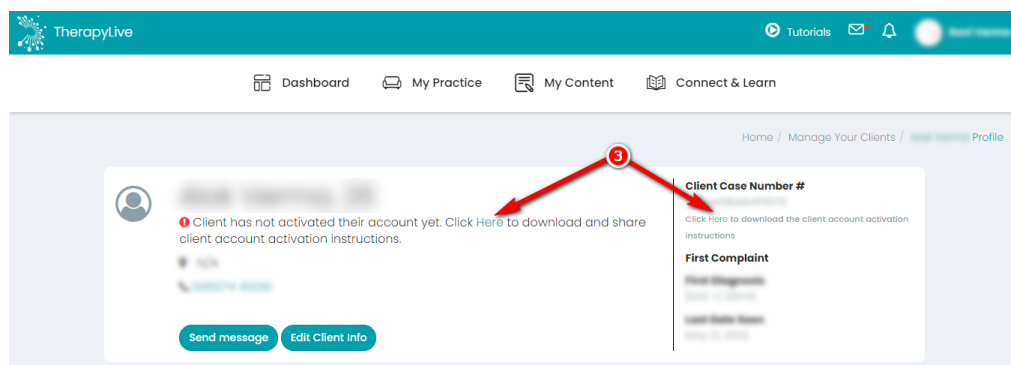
TherapyLive

Tutorials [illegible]

Dashboard My Practice My Content Connect & Learn

Home / Manage Your Clients / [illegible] Profile

3

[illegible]

Client has not activated their account yet. Click Here to download and share client account activation instructions.

N/A

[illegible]

Send message Edit Client Info

Client Case Number #

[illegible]

Click Here to download the client account activation instructions

First Complaint

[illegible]

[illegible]

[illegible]

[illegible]